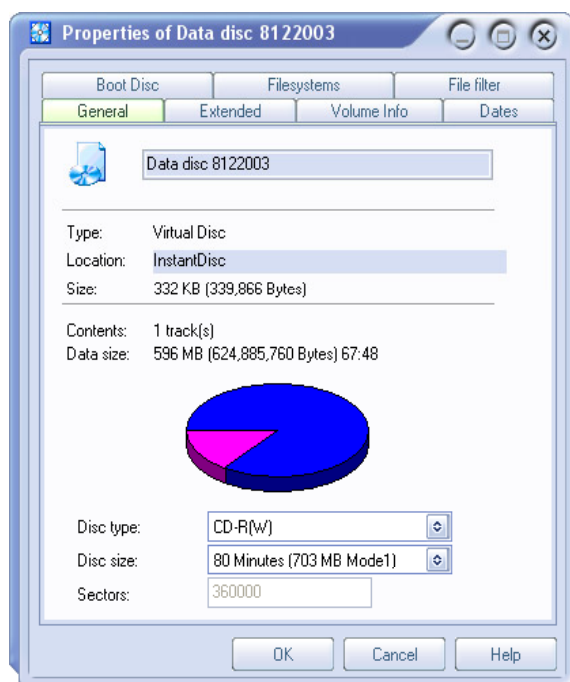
Properties of Data disc 8122003

Boot Disc
Filesystems
File filter
General
Extended
Volume Info
Dates

Data disc 8122003

| Type: | Virtual Disc |
|---|---|
| Location: | InstantDisc |
| Size: | 332 KB (339,866 Bytes) |

| Contents: | 1 track(s) |
|---|---|
| Data size: | 596 MB (624,885,760 Bytes) 67:48 |

| Disc type: | CD-R(W) |
|---|---|
| Disc size: | 80 Minutes (703 MB Mode1) |
| Sectors: | 360000 |

OK
Cancel
Help